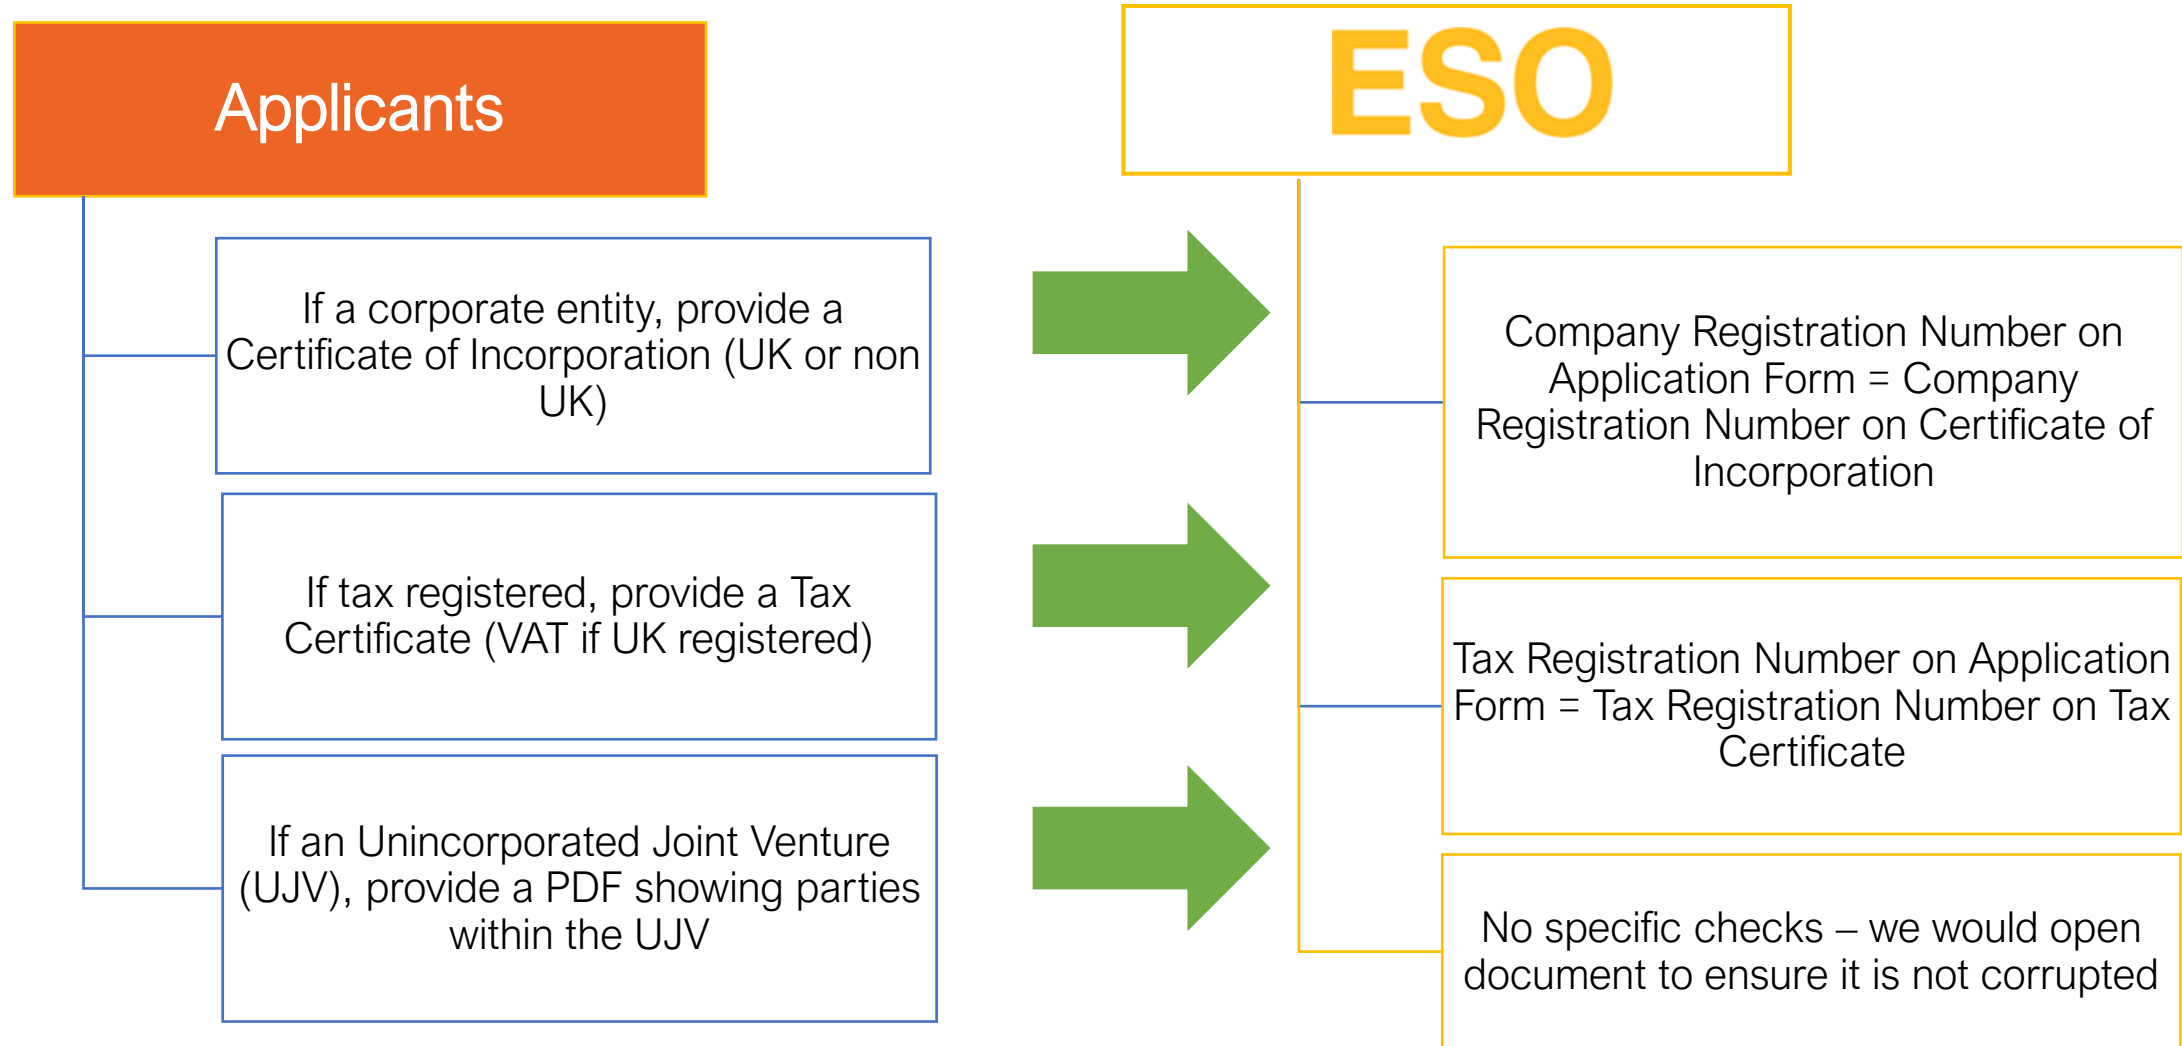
Applicants

If a corporate entity, provide a Certificate of Incorporation (UK or non UK)

If tax registered, provide a Tax Certificate (VAT if UK registered)

If an Unincorporated Joint Venture (UJV), provide a PDF showing parties within the UJV

ESO

Company Registration Number on Application Form = Company Registration Number on Certificate of Incorporation

Tax Registration Number on Application Form = Tax Registration Number on Tax Certificate

No specific checks – we would open document to ensure it is not corrupted